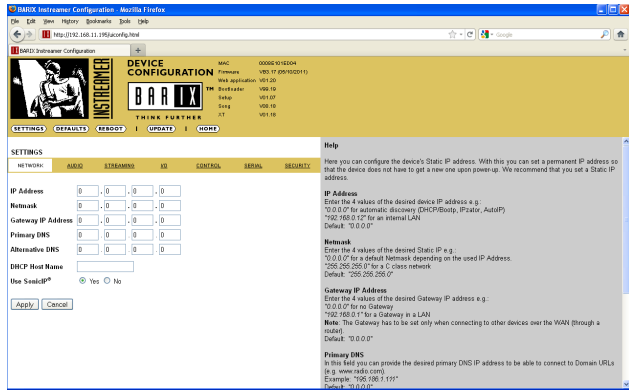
BARIX Instreamer Configuration - Mozilla Firefox

File Edit View History Bookmarks Tools Help

http://192.168.11.195/uiconfig.html

Google

BARIX Instreamer Configuration

INSTREAMER

DEVICE CONFIGURATION

BARIX TM

THINK FURTHER

| MAC | 0008E1015E04 |
|---|---|
| Firmware | V03.17 (05/10/2011) |
| Web application | V01.20 |
| Bootloader | V00.10 |
| Setup | V01.07 |
| Song | V00.10 |
| XT | V01.18 |

SETTINGS DEFAULTS REBOOT | UPDATE | HOME

SETTINGS

NETWORK AUDIO STREAMING I/O CONTROL SERIAL SECURITY

IP Address 0 . 0 . 0 . 0

Netmask 0 . 0 . 0 . 0

Gateway IP Address 0 . 0 . 0 . 0

Primary DNS 0 . 0 . 0 . 0

Alternative DNS 0 . 0 . 0 . 0

DHCP Host Name

Use SonicIP® Yes No

Apply Cancel

Help

Here you can configure the device's Static IP address. With this you can set a permanent IP address so that the device does not have to get a new one upon power-up. We recommend that you set a Static IP address.

IP Address
Enter the 4 values of the desired device IP address e.g.:
"0.0.0.0" for automatic discovery (DHCP/Bootp, IPzator, AutoIP)
"192.168.0.12" for an internal LAN
Default: "0.0.0.0"

Netmask
Enter the 4 values of the desired Static IP e.g.:
"0.0.0.0" for a default Netmask depending on the used IP Address.
"255.255.255.0" for a C class network
Default: "255.255.255.0"

Gateway IP Address
Enter the 4 values of the desired Gateway IP address e.g.:
"0.0.0.0" for no Gateway
"192.168.0.1" for a Gateway in a LAN
Note: The Gateway has to be set only when connecting to other devices over the WAN (through a router).
Default: "0.0.0.0"

Primary DNS
In this field you can provide the desired primary DNS IP address to be able to connect to Domain URLs (e.g. www.radio.com).
Example: "195.186.1.111"
Default: "0.0.0.0"